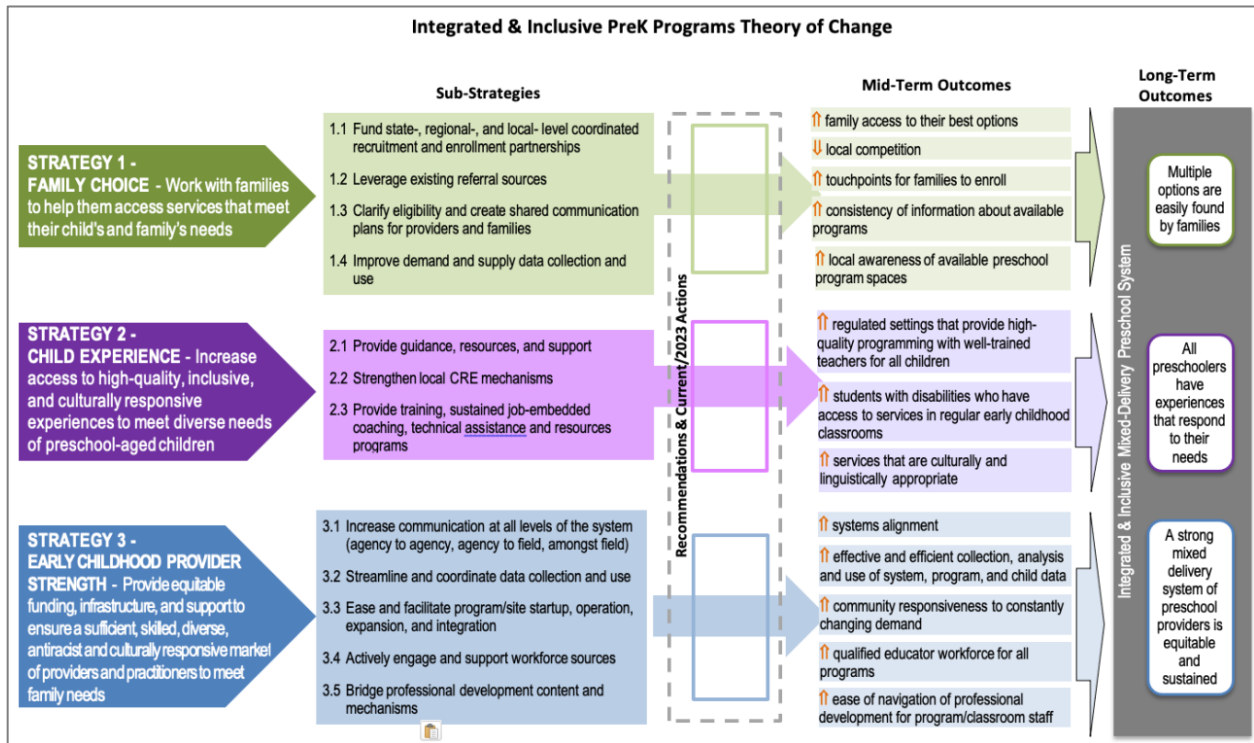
Integrated & Inclusive PreK Programs Theory of Change

Sub-Strategies

Mid-Term Outcomes

Long-Term Outcomes

STRATEGY 1 - FAMILY CHOICE - Work with families to help them access services that meet their child's and family's needs

1.1 Fund state-, regional-, and local- level coordinated recruitment and enrollment partnerships

1.2 Leverage existing referral sources

1.3 Clarify eligibility and create shared communication plans for providers and families

1.4 Improve demand and supply data collection and use

⇑ family access to their best options

⇓ local competition

⇑ touchpoints for families to enroll

⇑ consistency of information about available programs

⇑ local awareness of available preschool program spaces

Multiple options are easily found by families

STRATEGY 2 - CHILD EXPERIENCE - Increase access to high-quality, inclusive, and culturally responsive experiences to meet diverse needs of preschool-aged children

2.1 Provide guidance, resources, and support

2.2 Strengthen local CRE mechanisms

2.3 Provide training, sustained job-embedded coaching, technical assistance and resources programs

⇑ regulated settings that provide high-quality programming with well-trained teachers for all children

⇑ students with disabilities who have access to services in regular early childhood classrooms

⇑ services that are culturally and linguistically appropriate

All preschoolers have experiences that respond to their needs

Recommendations & Current/2023 Actions

STRATEGY 3 - EARLY CHILDHOOD PROVIDER STRENGTH - Provide equitable funding, infrastructure, and support to ensure a sufficient, skilled, diverse, antiracist and culturally responsive market of providers and practitioners to meet family needs

3.1 Increase communication at all levels of the system (agency to agency, agency to field, amongst field)

3.2 Streamline and coordinate data collection and use

3.3 Ease and facilitate program/site startup, operation, expansion, and integration

3.4 Actively engage and support workforce sources

3.5 Bridge professional development content and mechanisms

⇑ systems alignment

⇑ effective and efficient collection, analysis and use of system, program, and child data

⇑ community responsiveness to constantly changing demand

⇑ qualified educator workforce for all programs

⇑ ease of navigation of professional development for program/classroom staff

A strong mixed delivery system of preschool providers is equitable and sustained

Integrated & Inclusive Mixed-Delivery Preschool System